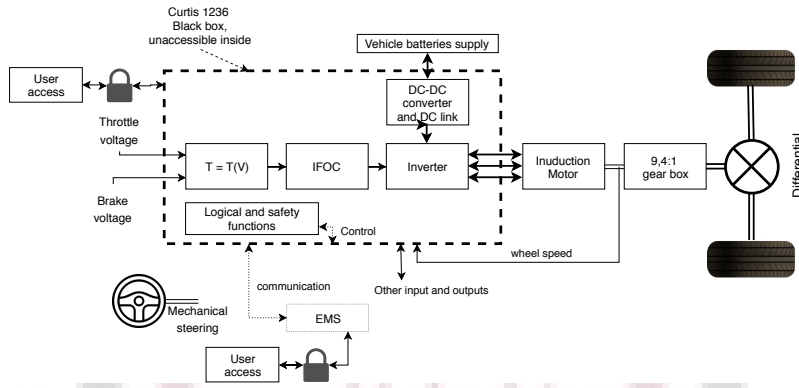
Curtis 1236
Black box,
unaccessible inside

Vehicle batteries supply

User
access

DC-DC
converter
and DC link

Throttle
voltage

T = T(V)

IFOC

Inverter

Inuduction
Motor

9,4:1
gear box

Differential

Brake
voltage

Logical and safety
functions

Control

wheel speed

communication

Other input and outputs

Mechanical
steering

EMS

User
access